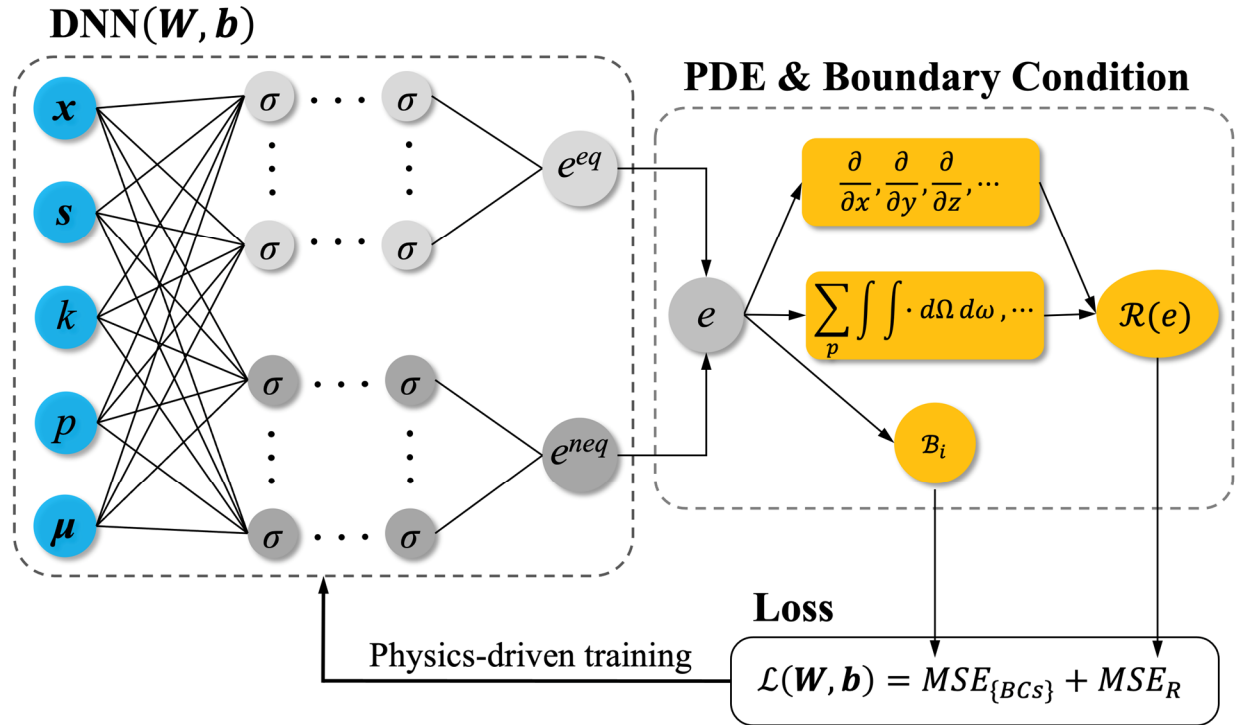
DNN$(\boldsymbol{W}, \boldsymbol{b})$

$\boldsymbol{x}$

$\boldsymbol{s}$

$k$

$p$

$\boldsymbol{\mu}$

$\sigma$ $\sigma$

$\sigma$ $\sigma$

$\sigma$ $\sigma$

$\sigma$ $\sigma$

$e^{eq}$

$e^{neq}$

PDE & Boundary Condition

$e$

$\frac{\partial}{\partial x}, \frac{\partial}{\partial y}, \frac{\partial}{\partial z}, \cdots$

$\sum_{p} \int \int \cdot \, d\Omega \, d\omega, \cdots$

$\mathcal{R}(e)$

$\mathcal{B}_i$

Loss

Physics-driven training

$\mathcal{L}(\boldsymbol{W}, \boldsymbol{b}) = MSE_{\{BCs\}} + MSE_R$